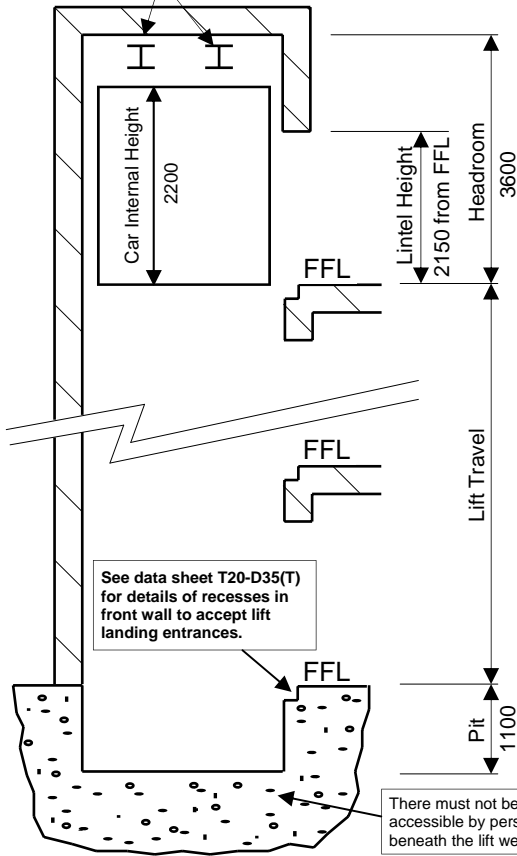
Car Internal Height
2200
Lintel Height
2150 from FFL
Headroom
3600
FFL
FFL
Lift Travel
See data sheet T20-D35(T) for details of recesses in front wall to accept lift landing entrances.
FFL
Pit
1100
There must not be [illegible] accessible by pers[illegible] beneath the lift we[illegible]